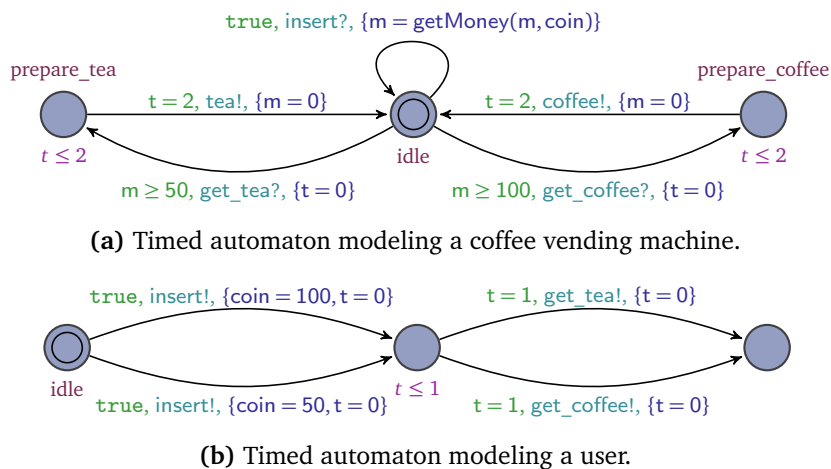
true, insert?, {m = getMoney(m, coin)}

prepare_tea

prepare_coffee

t = 2, tea!, {m = 0}

t = 2, coffee!, {m = 0}

$t \leq 2$

idle

$t \leq 2$

m ≥ 50, get_tea?, {t = 0}

m ≥ 100, get_coffee?, {t = 0}

**(a)** Timed automaton modeling a coffee vending machine.

true, insert!, {coin = 100, t = 0}

t = 1, get_tea!, {t = 0}

idle

$t \leq 1$

true, insert!, {coin = 50, t = 0}

t = 1, get_coffee!, {t = 0}

**(b)** Timed automaton modeling a user.